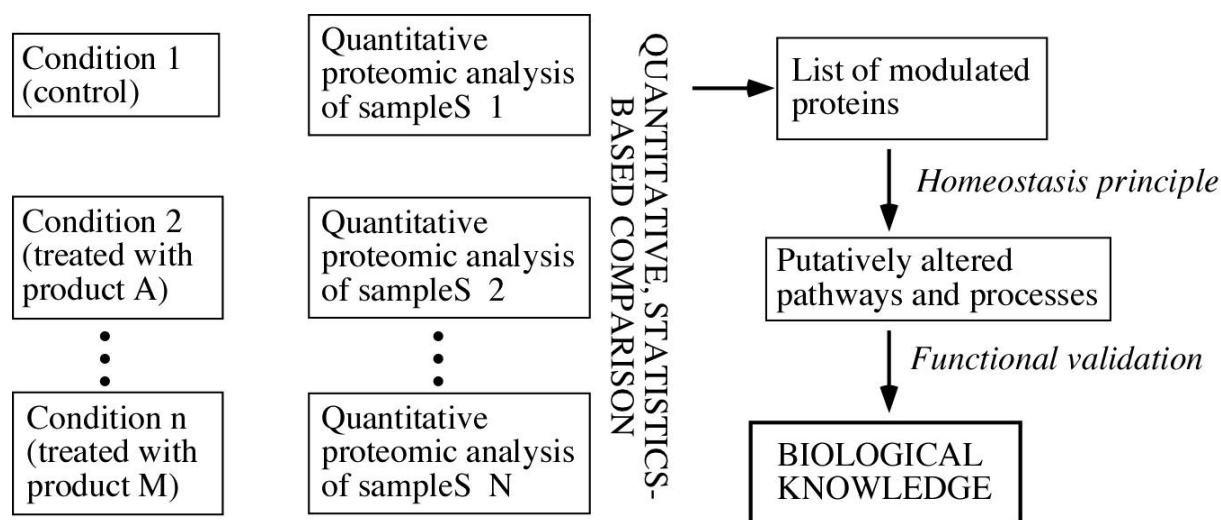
Condition 1 (control)

Condition 2 (treated with product A)

Condition n (treated with product M)

Quantitative proteomic analysis of sampleS 1

Quantitative proteomic analysis of sampleS 2

Quantitative proteomic analysis of sampleS N

QUANTITATIVE, STATISTICS-BASED COMPARISON

List of modulated proteins

Homeostasis principle

Putatively altered pathways and processes

Functional validation

BIOLOGICAL KNOWLEDGE